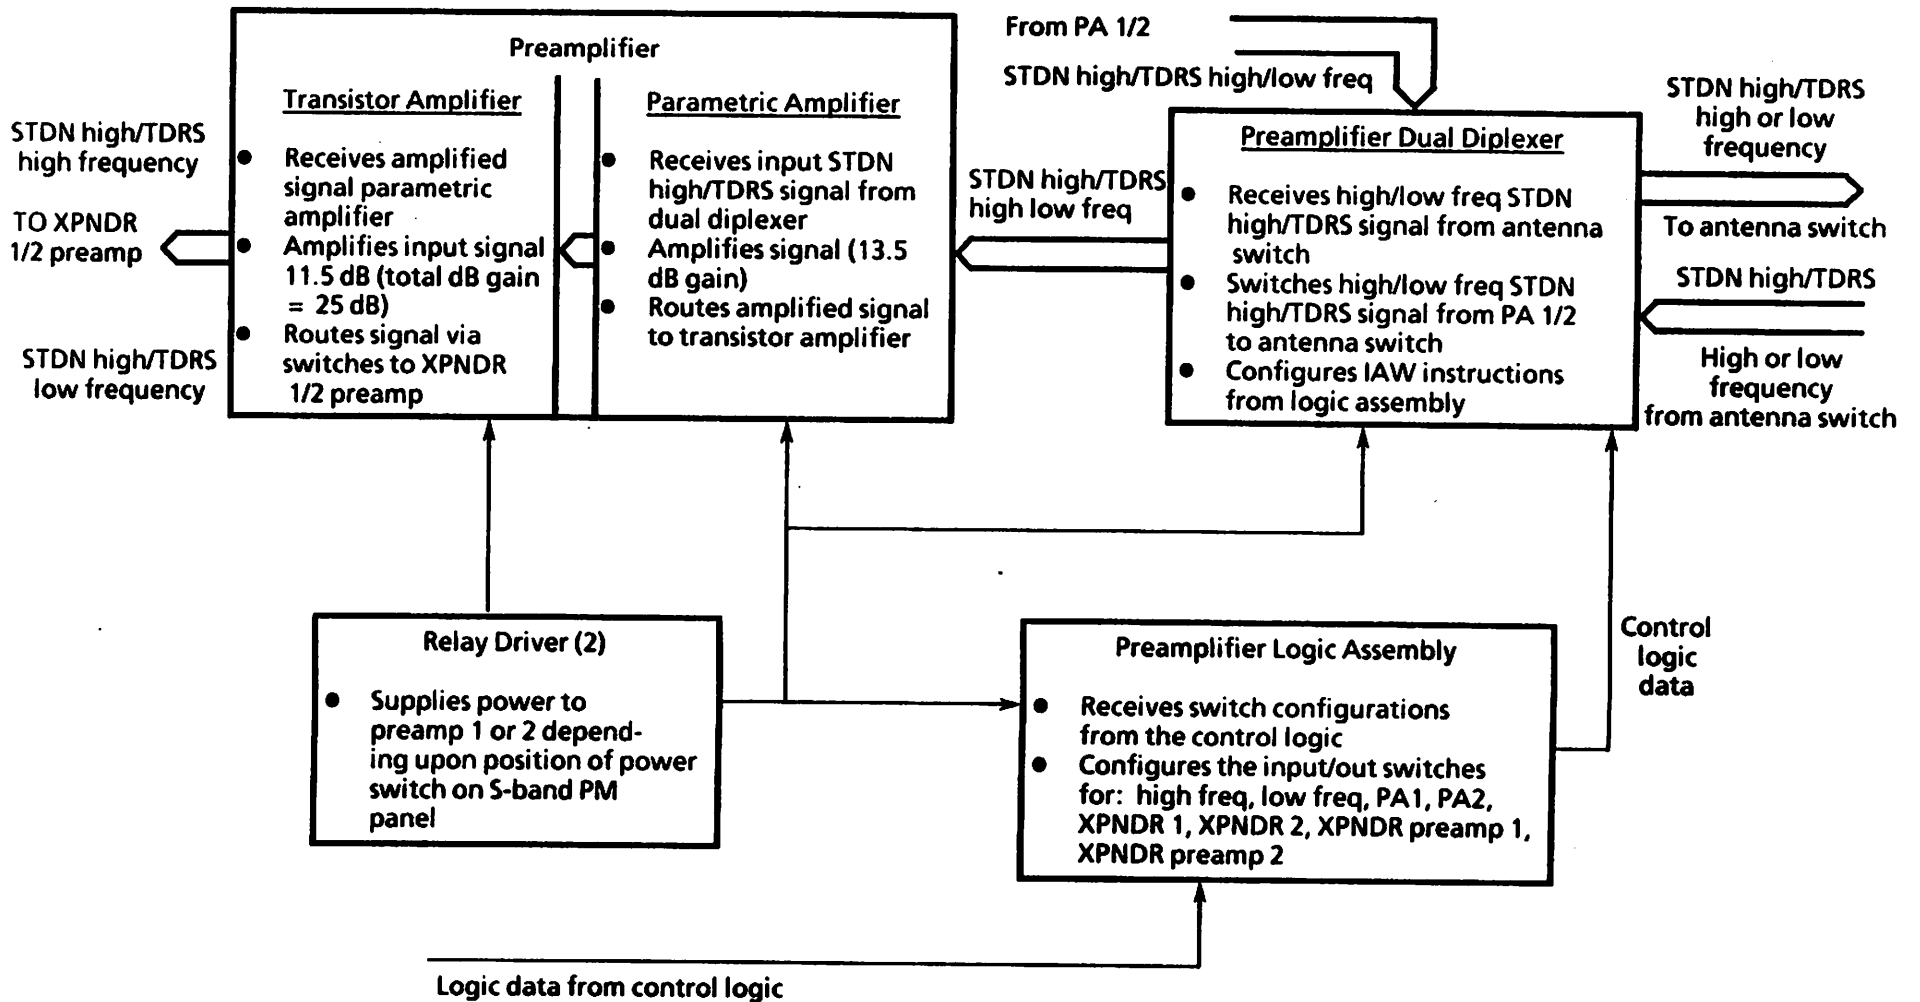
Preamplifier

Transistor Amplifier

- Receives amplified signal parametric amplifier
- Amplifies input signal 11.5 dB (total dB gain = 25 dB)
- Routes signal via switches to XPNDR 1/2 preamp

Parametric Amplifier

- Receives input STDN high/TDRS signal from dual diplexer
- Amplifies signal (13.5 dB gain)
- Routes amplified signal to transistor amplifier

STDN high/TDRS high frequency

TO XPNDR 1/2 preamp

STDN high/TDRS low frequency

From PA 1/2

STDN high/TDRS high/low freq

STDN high/TDRS high low freq

Preamplifier Dual Diplexer

- Receives high/low freq STDN high/TDRS signal from antenna switch
- Switches high/low freq STDN high/TDRS signal from PA 1/2 to antenna switch
- Configures IAW instructions from logic assembly

STDN high/TDRS high or low frequency

To antenna switch

STDN high/TDRS

High or low frequency from antenna switch

Relay Driver (2)

- Supplies power to preamp 1 or 2 depending upon position of power switch on S-band PM panel

Preamplifier Logic Assembly

- Receives switch configurations from the control logic
- Configures the input/out switches for: high freq, low freq, PA1, PA2, XPNDR 1, XPNDR 2, XPNDR preamp 1, XPNDR preamp 2

Control logic data

Logic data from control logic